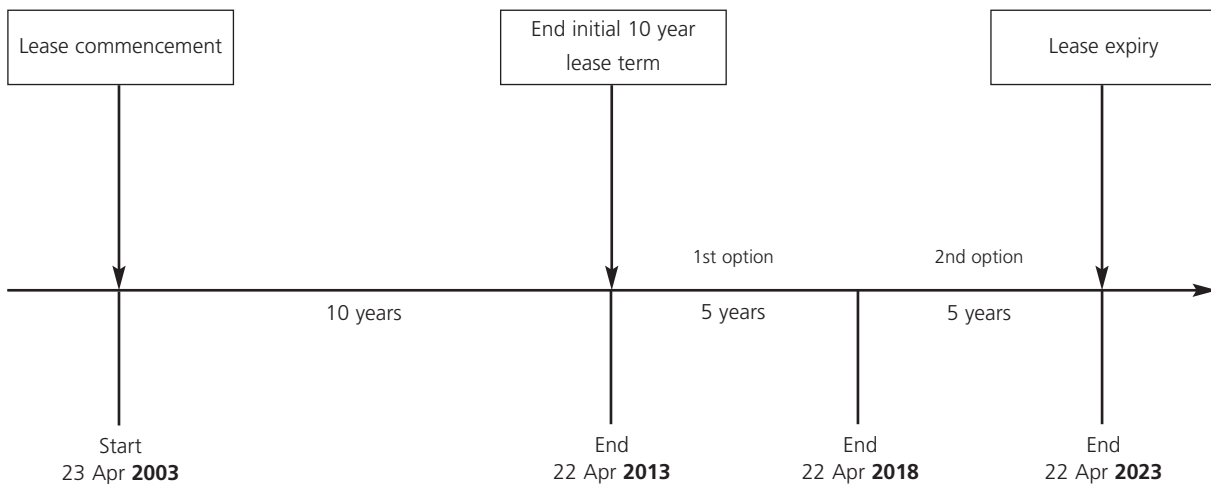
Lease commencement

End initial 10 year lease term

Lease expiry

1st option

2nd option

10 years

5 years

5 years

Start
23 Apr **2003**

End
22 Apr **2013**

End
22 Apr **2018**

End
22 Apr **2023**